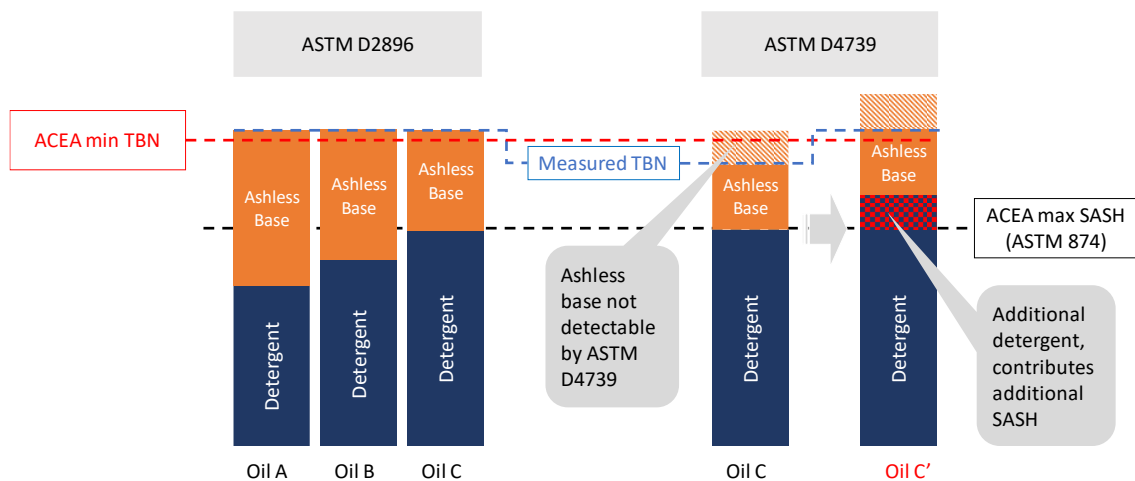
ASTM D2896

ASTM D4739

ACEA min TBN

Measured TBN

Ashless Base

Ashless Base

Ashless Base

Ashless Base

Ashless Base

ACEA max SASH (ASTM 874)

Detergent

Detergent

Detergent

Detergent

Detergent

Ashless base not detectable by ASTM D4739

Additional detergent, contributes additional SASH

Oil A

Oil B

Oil C

Oil C

Oil C'